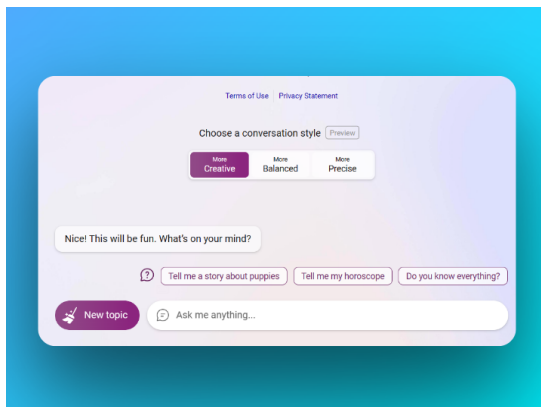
Terms of Use | Privacy Statement

Choose a conversation style Preview

More Creative | More Balanced | More Precise

Nice! This will be fun. What's on your mind?

Tell me a story about puppies | Tell me my horoscope | Do you know everything?

New topic

Ask me anything...